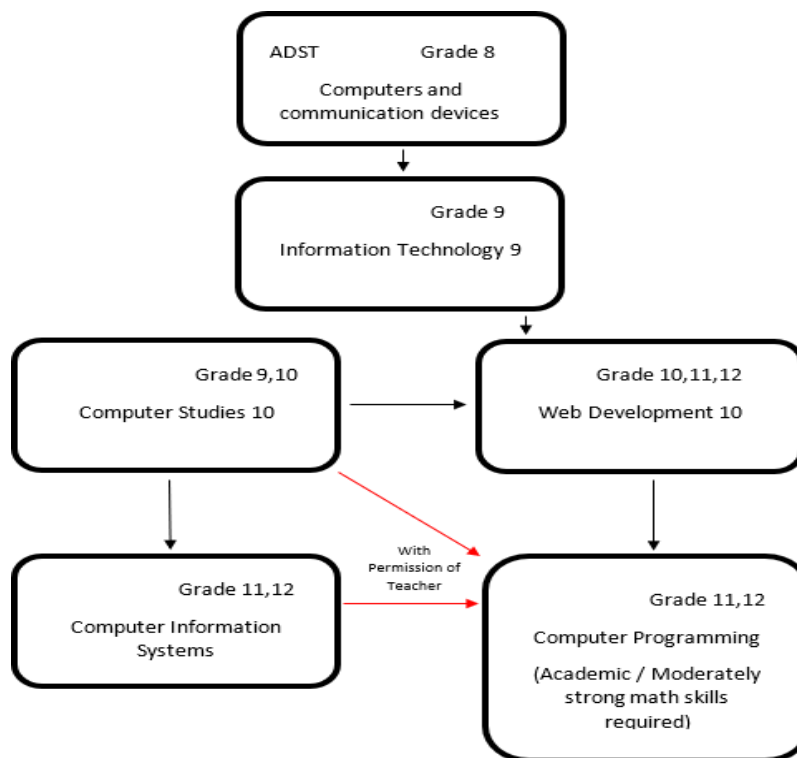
ADST Grade 8

Computers and communication devices

Grade 9

Information Technology 9

Grade 9,10

Computer Studies 10

Grade 10,11,12

Web Development 10

With Permission of Teacher

Grade 11,12

Computer Information Systems

Grade 11,12

Computer Programming

(Academic / Moderately strong math skills required)